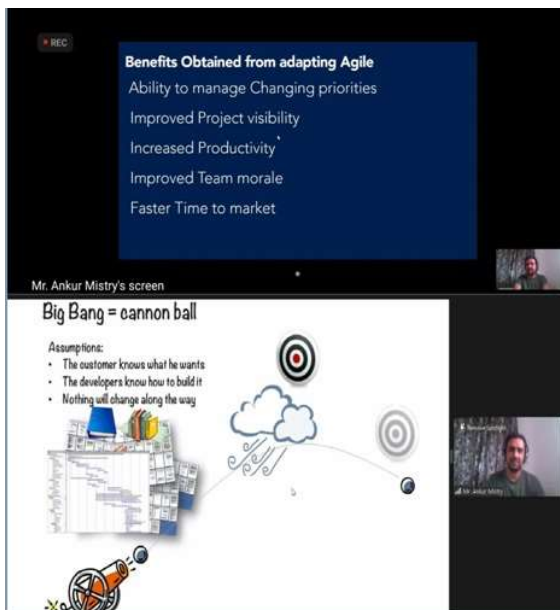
REC

Benefits Obtained from adapting Agile

Ability to manage Changing priorities

Improved Project visibility

Increased Productivity`

Improved Team morale

Faster Time to market

Mr. Ankur Mistry's screen

Big Bang = cannon ball

Assumptions:
- The customer knows what he wants
- The developers know how to build it
- Nothing will change along the way

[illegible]

Mr. Ankur Mistry